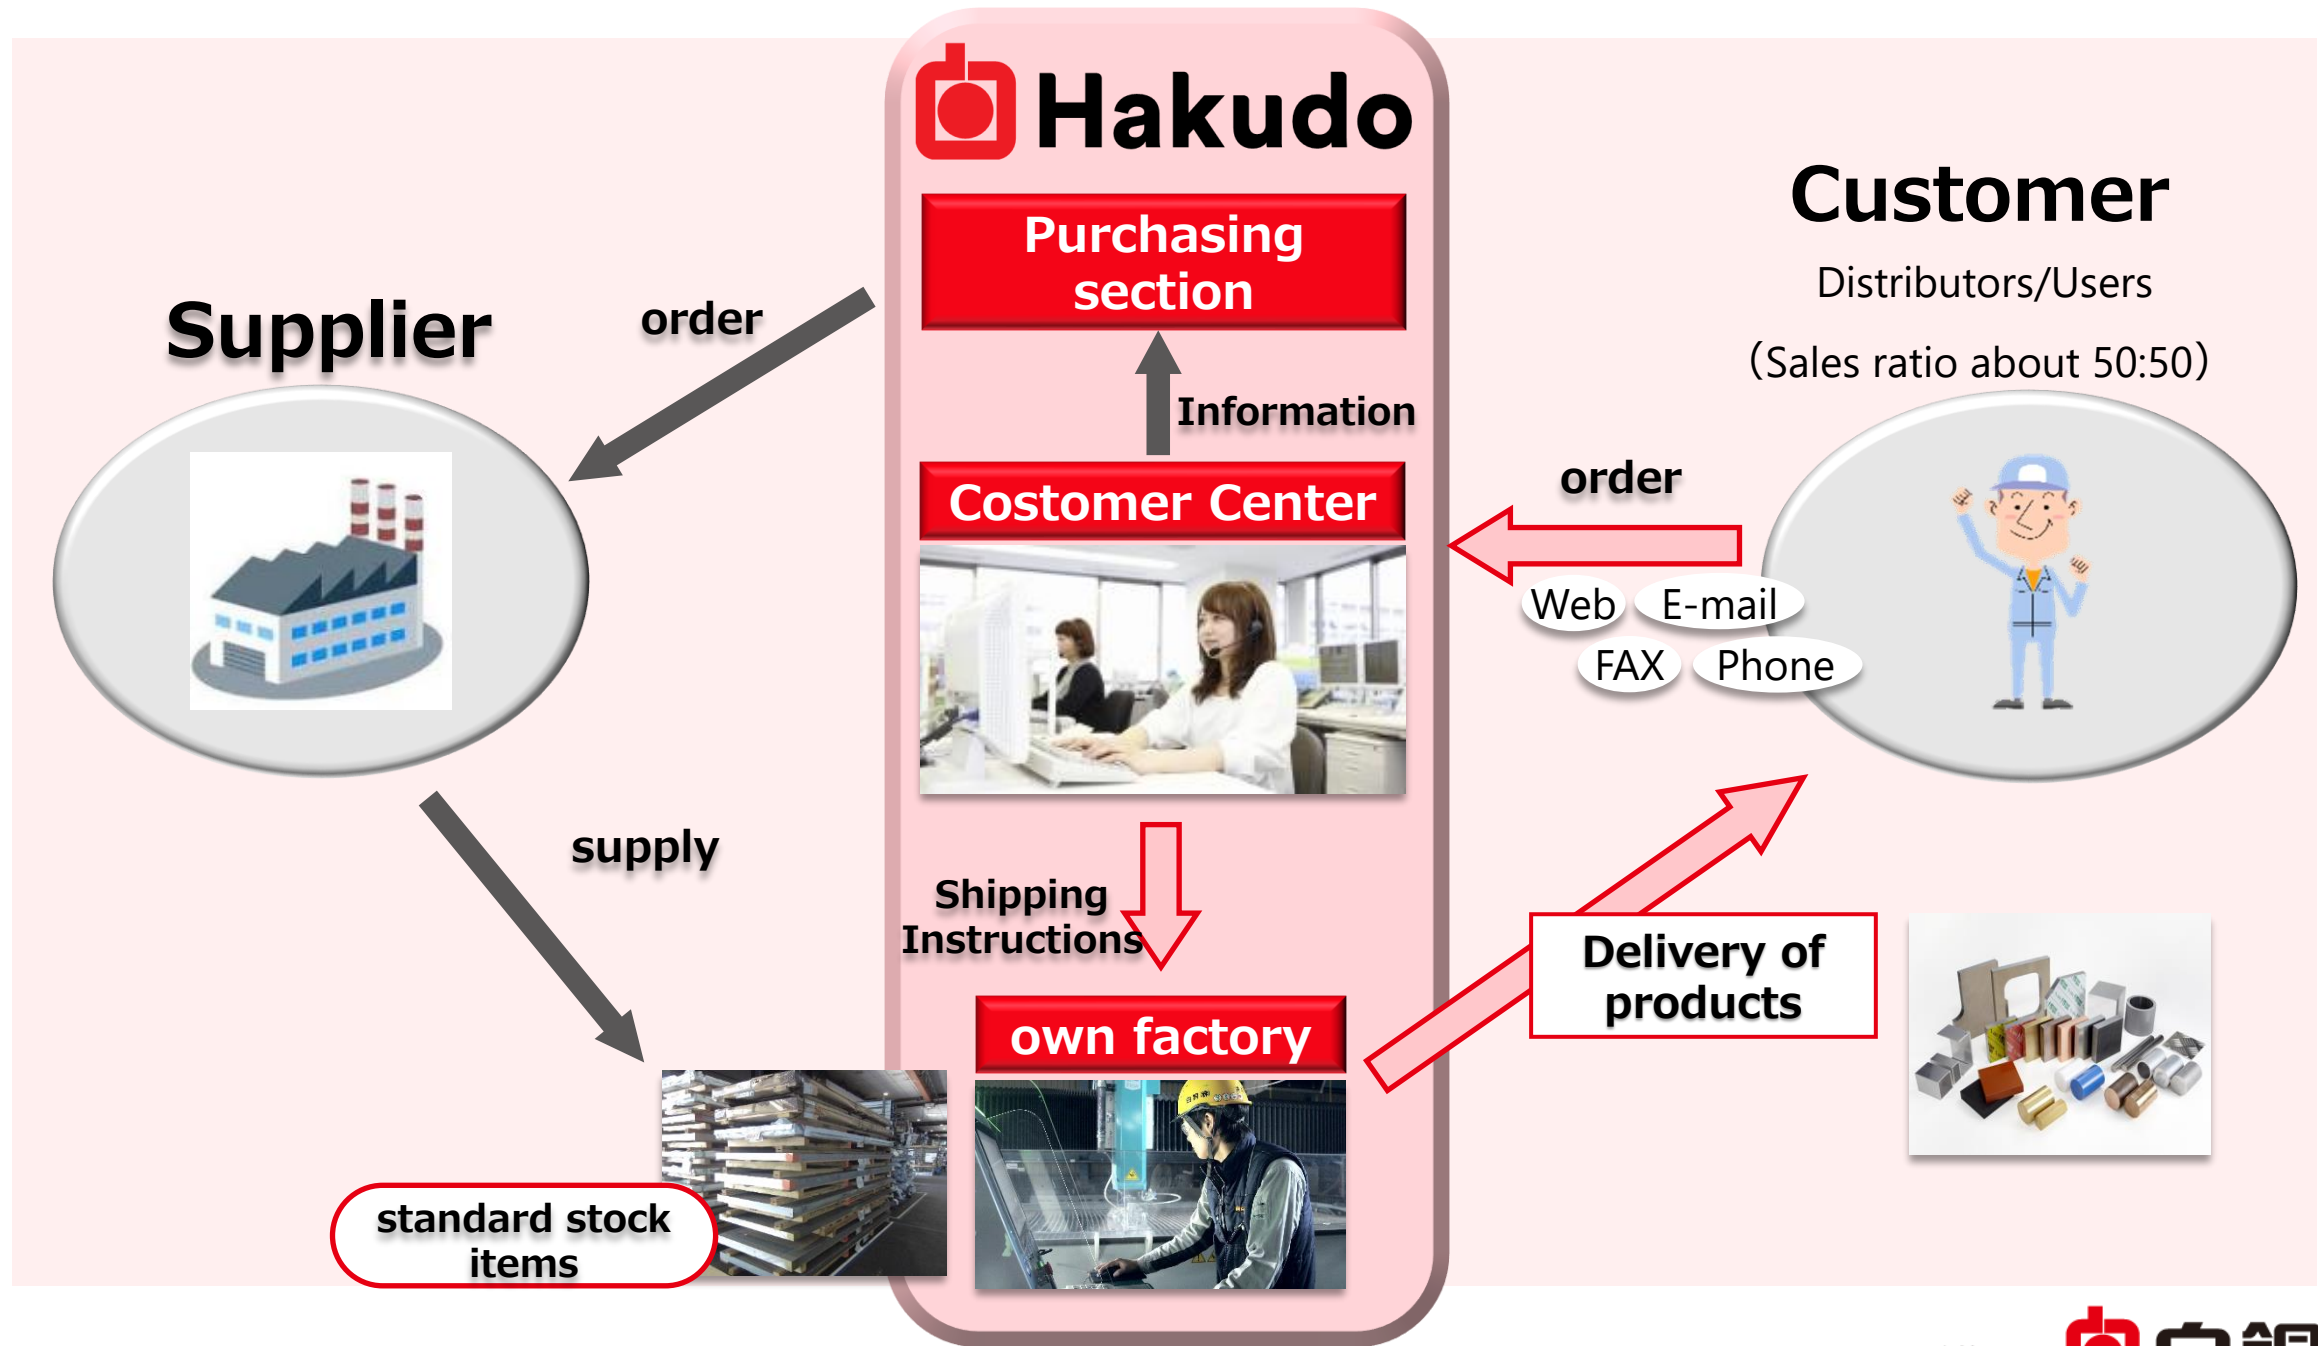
Hakudo

Purchasing section

Information

Costomer Center

Shipping Instructions

own factory

Supplier

order

supply

standard stock items

Customer

Distributors/Users

(Sales ratio about 50:50)

order

Web E-mail

FAX Phone

Delivery of products